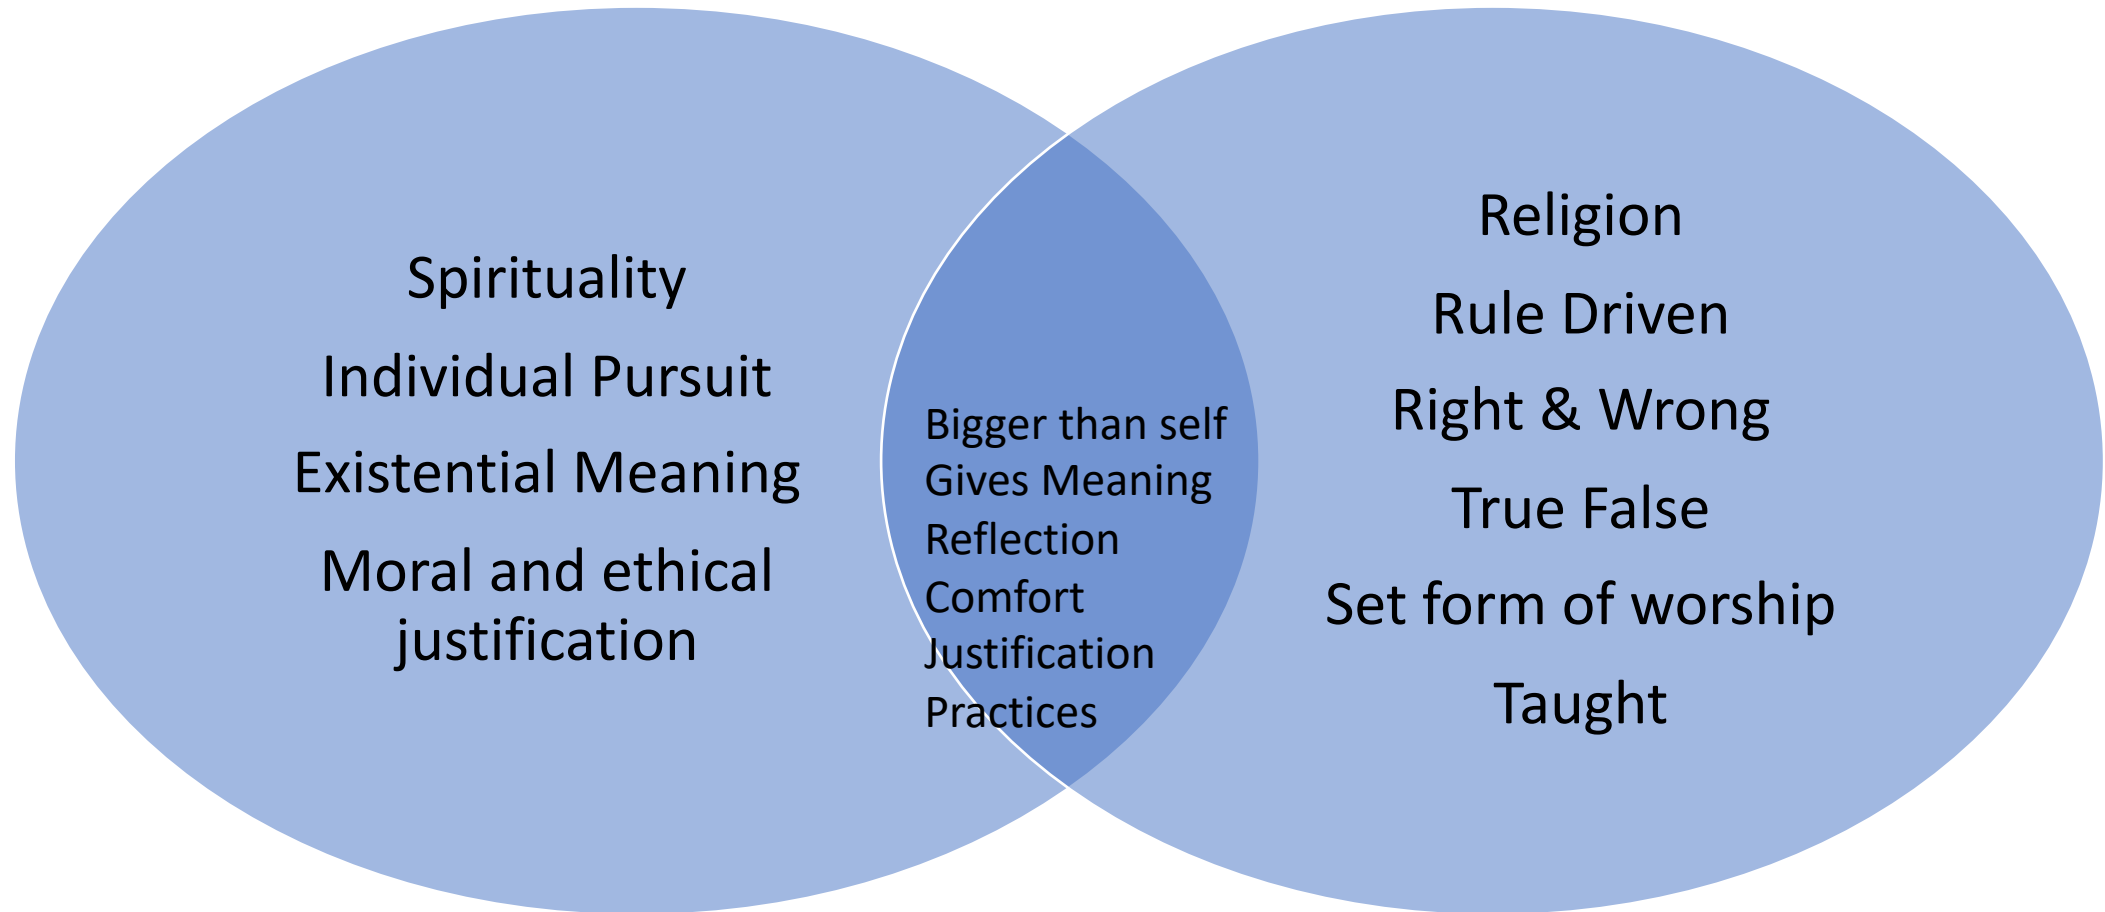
Spirituality
Individual Pursuit
Existential Meaning
Moral and ethical justification

Bigger than self
Gives Meaning
Reflection
Comfort
Justification
Practices

Religion
Rule Driven
Right & Wrong
True False
Set form of worship
Taught